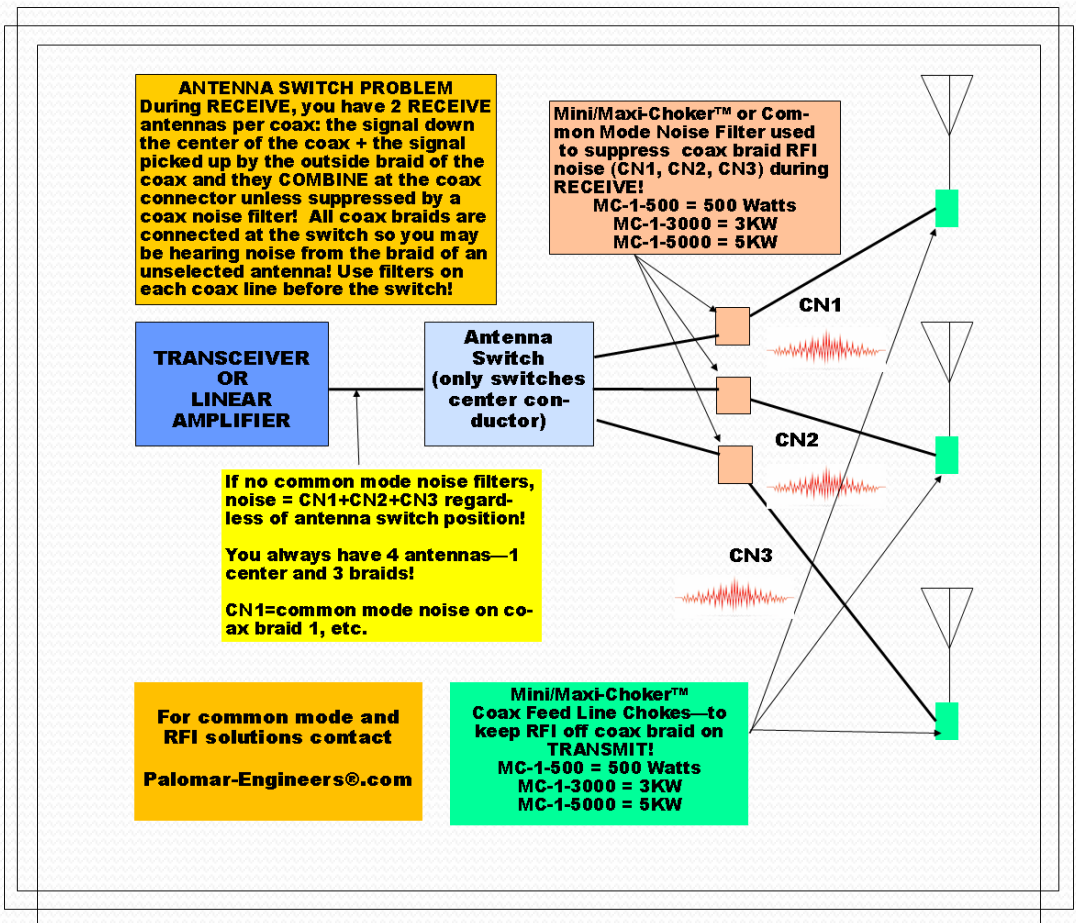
ANTENNA SWITCH PROBLEM
During RECEIVE, you have 2 RECEIVE antennas per coax: the signal down the center of the coax + the signal picked up by the outside braid of the coax and they COMBINE at the coax connector unless suppressed by a coax noise filter! All coax braids are connected at the switch so you may be hearing noise from the braid of an unselected antenna! Use filters on each coax line before the switch!

Mini/Maxi-Choker™ or Common Mode Noise Filter used to suppress coax braid RFI noise (CN1, CN2, CN3) during RECEIVE!
MC-1-500 = 500 Watts
MC-1-3000 = 3KW
MC-1-5000 = 5KW

CN1

TRANSCEIVER OR LINEAR AMPLIFIER

Antenna Switch (only switches center conductor)

CN2

If no common mode noise filters, noise = CN1+CN2+CN3 regardless of antenna switch position!

You always have 4 antennas—1 center and 3 braids!

CN1=common mode noise on coax braid 1, etc.

CN3

For common mode and RFI solutions contact

Palomar-Engineers®.com

Mini/Maxi-Choker™
Coax Feed Line Chokes—to keep RFI off coax braid on TRANSMIT!
MC-1-500 = 500 Watts
MC-1-3000 = 3KW
MC-1-5000 = 5KW